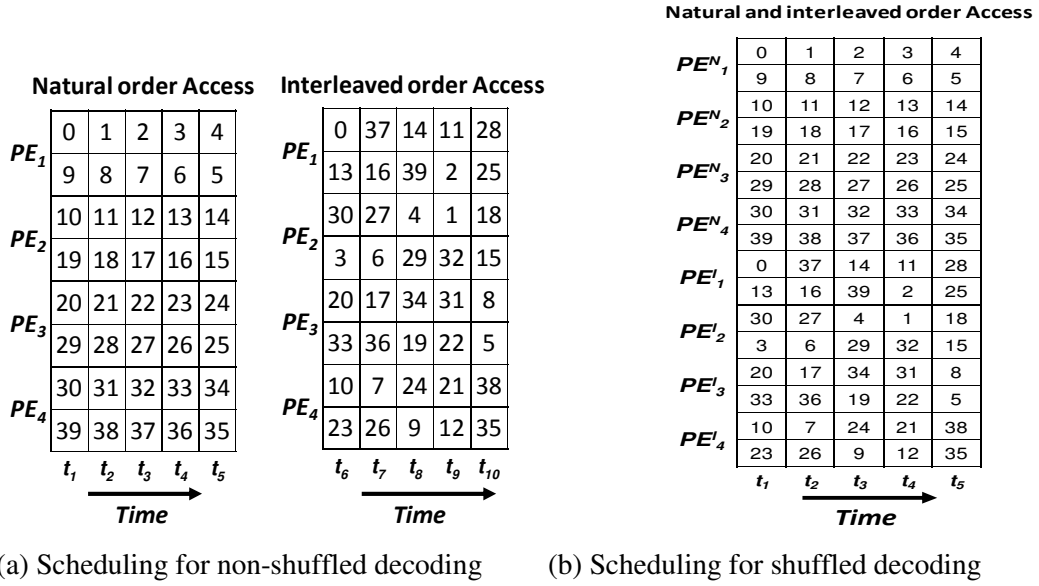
Natural order Access

| | | | | | |
|---|---|---|---|---|---|
| $PE_1$ | 0 | 1 | 2 | 3 | 4 |
| | 9 | 8 | 7 | 6 | 5 |
| $PE_2$ | 10 | 11 | 12 | 13 | 14 |
| | 19 | 18 | 17 | 16 | 15 |
| $PE_3$ | 20 | 21 | 22 | 23 | 24 |
| | 29 | 28 | 27 | 26 | 25 |
| $PE_4$ | 30 | 31 | 32 | 33 | 34 |
| | 39 | 38 | 37 | 36 | 35 |
| | $t_1$ | $t_2$ | $t_3$ | $t_4$ | $t_5$ |

Time

Interleaved order Access

| | | | | | |
|---|---|---|---|---|---|
| $PE_1$ | 0 | 37 | 14 | 11 | 28 |
| | 13 | 16 | 39 | 2 | 25 |
| $PE_2$ | 30 | 27 | 4 | 1 | 18 |
| | 3 | 6 | 29 | 32 | 15 |
| $PE_3$ | 20 | 17 | 34 | 31 | 8 |
| | 33 | 36 | 19 | 22 | 5 |
| $PE_4$ | 10 | 7 | 24 | 21 | 38 |
| | 23 | 26 | 9 | 12 | 35 |
| | $t_6$ | $t_7$ | $t_8$ | $t_9$ | $t_{10}$ |

Time

(a) Scheduling for non-shuffled decoding

Natural and interleaved order Access

| | | | | | |
|---|---|---|---|---|---|
| $PE^N_1$ | 0 | 1 | 2 | 3 | 4 |
| | 9 | 8 | 7 | 6 | 5 |
| $PE^N_2$ | 10 | 11 | 12 | 13 | 14 |
| | 19 | 18 | 17 | 16 | 15 |
| $PE^N_3$ | 20 | 21 | 22 | 23 | 24 |
| | 29 | 28 | 27 | 26 | 25 |
| $PE^N_4$ | 30 | 31 | 32 | 33 | 34 |
| | 39 | 38 | 37 | 36 | 35 |
| $PE^I_1$ | 0 | 37 | 14 | 11 | 28 |
| | 13 | 16 | 39 | 2 | 25 |
| $PE^I_2$ | 30 | 27 | 4 | 1 | 18 |
| | 3 | 6 | 29 | 32 | 15 |
| $PE^I_3$ | 20 | 17 | 34 | 31 | 8 |
| | 33 | 36 | 19 | 22 | 5 |
| $PE^I_4$ | 10 | 7 | 24 | 21 | 38 |
| | 23 | 26 | 9 | 12 | 35 |
| | $t_1$ | $t_2$ | $t_3$ | $t_4$ | $t_5$ |

Time

(b) Scheduling for shuffled decoding